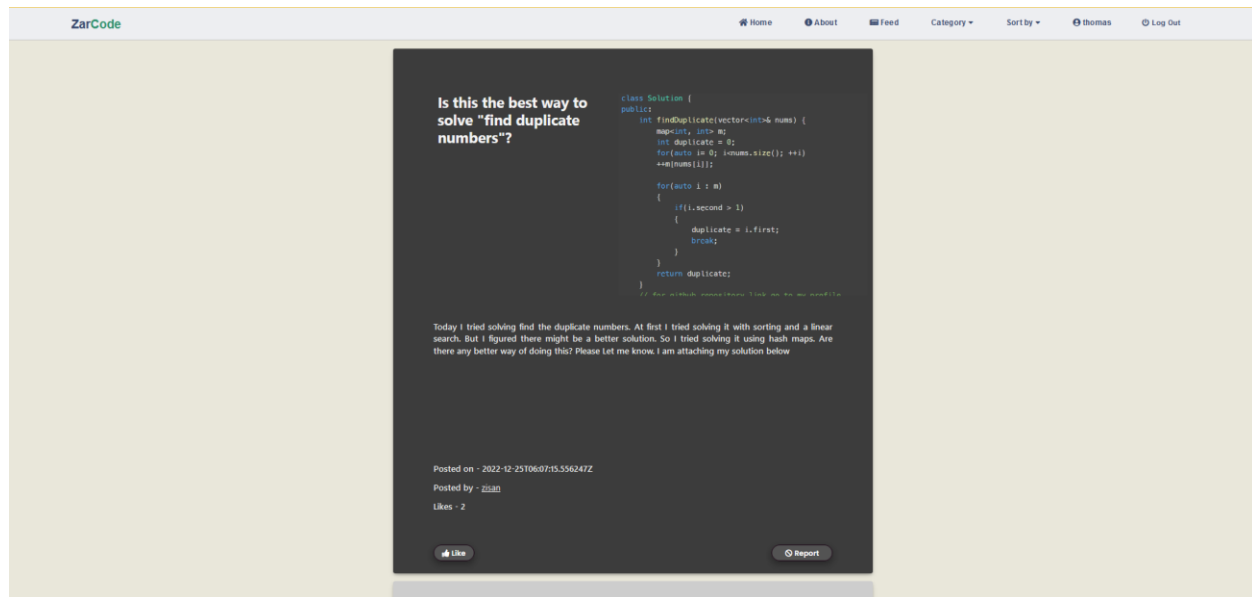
ZarCode

Home About Feed Category Sort by thomas Log Out

Is this the best way to solve "find duplicate numbers"?

class Solution {
public:
    int findDuplicate(vector<int>& nums) {
        map<int, int> m;
        int duplicate = 0;
        for(auto i= 0; i<nums.size(); ++i)
        ++m[nums[i]];

        for(auto i : m)
        {
            if(i.second > 1)
            {
                duplicate = i.first;
                break;
            }
        }
        return duplicate;
    }
    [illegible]

Today I tried solving find the duplicate numbers. At first I tried solving it with sorting and a linear search. But I figured there might be a better solution. So I tried solving it using hash maps. Are there any better way of doing this? Please Let me know. I am attaching my solution below

Posted on - 2022-12-25T06:07:15.556247Z

Posted by - zisan

Likes - 2

Like

Report